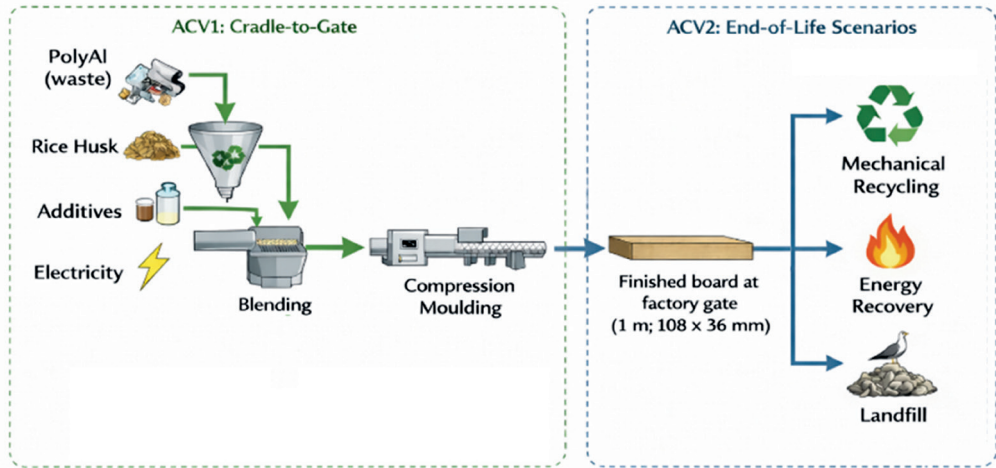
ACV1: Cradle-to-Gate

PolyAl (waste)

Rice Husk

Additives

Electricity

Blending

Compression Moulding

ACV2: End-of-Life Scenarios

Finished board at factory gate (1 m; 108 x 36 mm)

Mechanical Recycling

Energy Recovery

Landfill